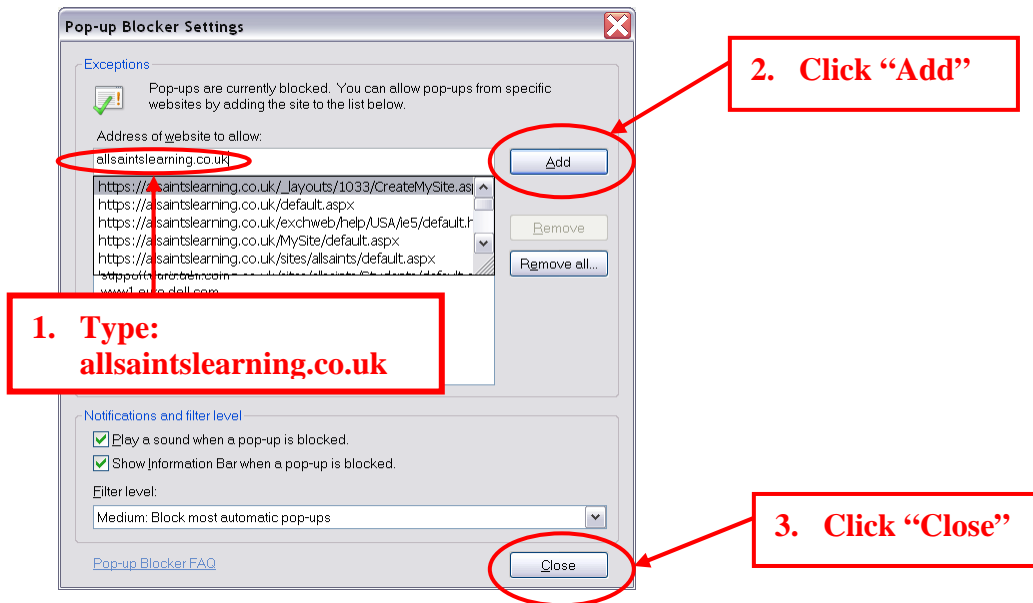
Pop-up Blocker Settings

Exceptions

Pop-ups are currently blocked. You can allow pop-ups from specific websites by adding the site to the list below.

Address of website to allow:

allsaintslearning.co.uk

Add

https://allsaintslearning.co.uk/_layouts/1033/CreateMySite.asp
https://allsaintslearning.co.uk/default.aspx
https://allsaintslearning.co.uk/exchweb/help/USA/ie5/default.h
https://allsaintslearning.co.uk/MySite/default.aspx
https://allsaintslearning.co.uk/sites/allsaints/default.aspx
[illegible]
www1.euro.dell.com

Remove

Remove all...

2. Click “Add”

1. Type: allsaintslearning.co.uk

Notifications and filter level

Play a sound when a pop-up is blocked.

Show Information Bar when a pop-up is blocked.

Filter level:

Medium: Block most automatic pop-ups

3. Click “Close”

Pop-up Blocker FAQ

Close